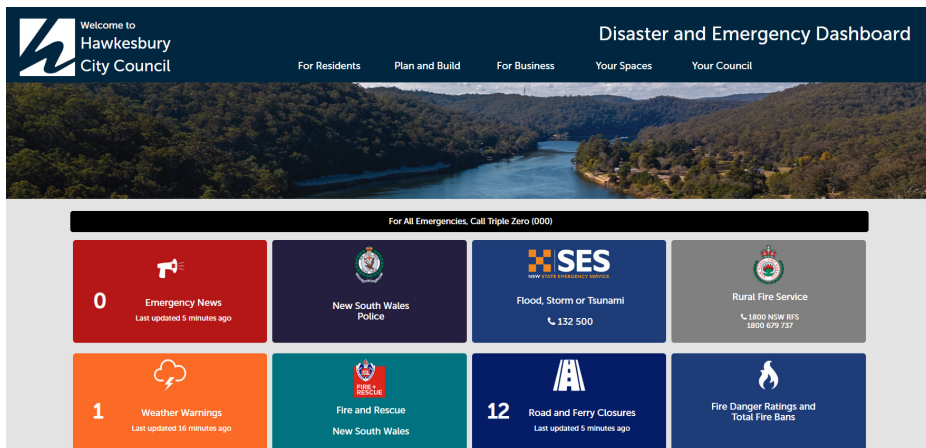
Welcome to
Hawkesbury
City Council

Disaster and Emergency Dashboard

For Residents
Plan and Build
For Business
Your Spaces
Your Council

For All Emergencies, Call Triple Zero (000)

0
Emergency News
Last updated 5 minutes ago

New South Wales Police

SES
NSW STATE EMERGENCY SERVICE
Flood, Storm or Tsunami
132 500

Rural Fire Service
1800 NSW RFS
1800 679 737

1
Weather Warnings
Last updated 16 minutes ago

FIRE + RESCUE
Fire and Rescue
New South Wales

12
Road and Ferry Closures
Last updated 5 minutes ago

Fire Danger Ratings and Total Fire Bans